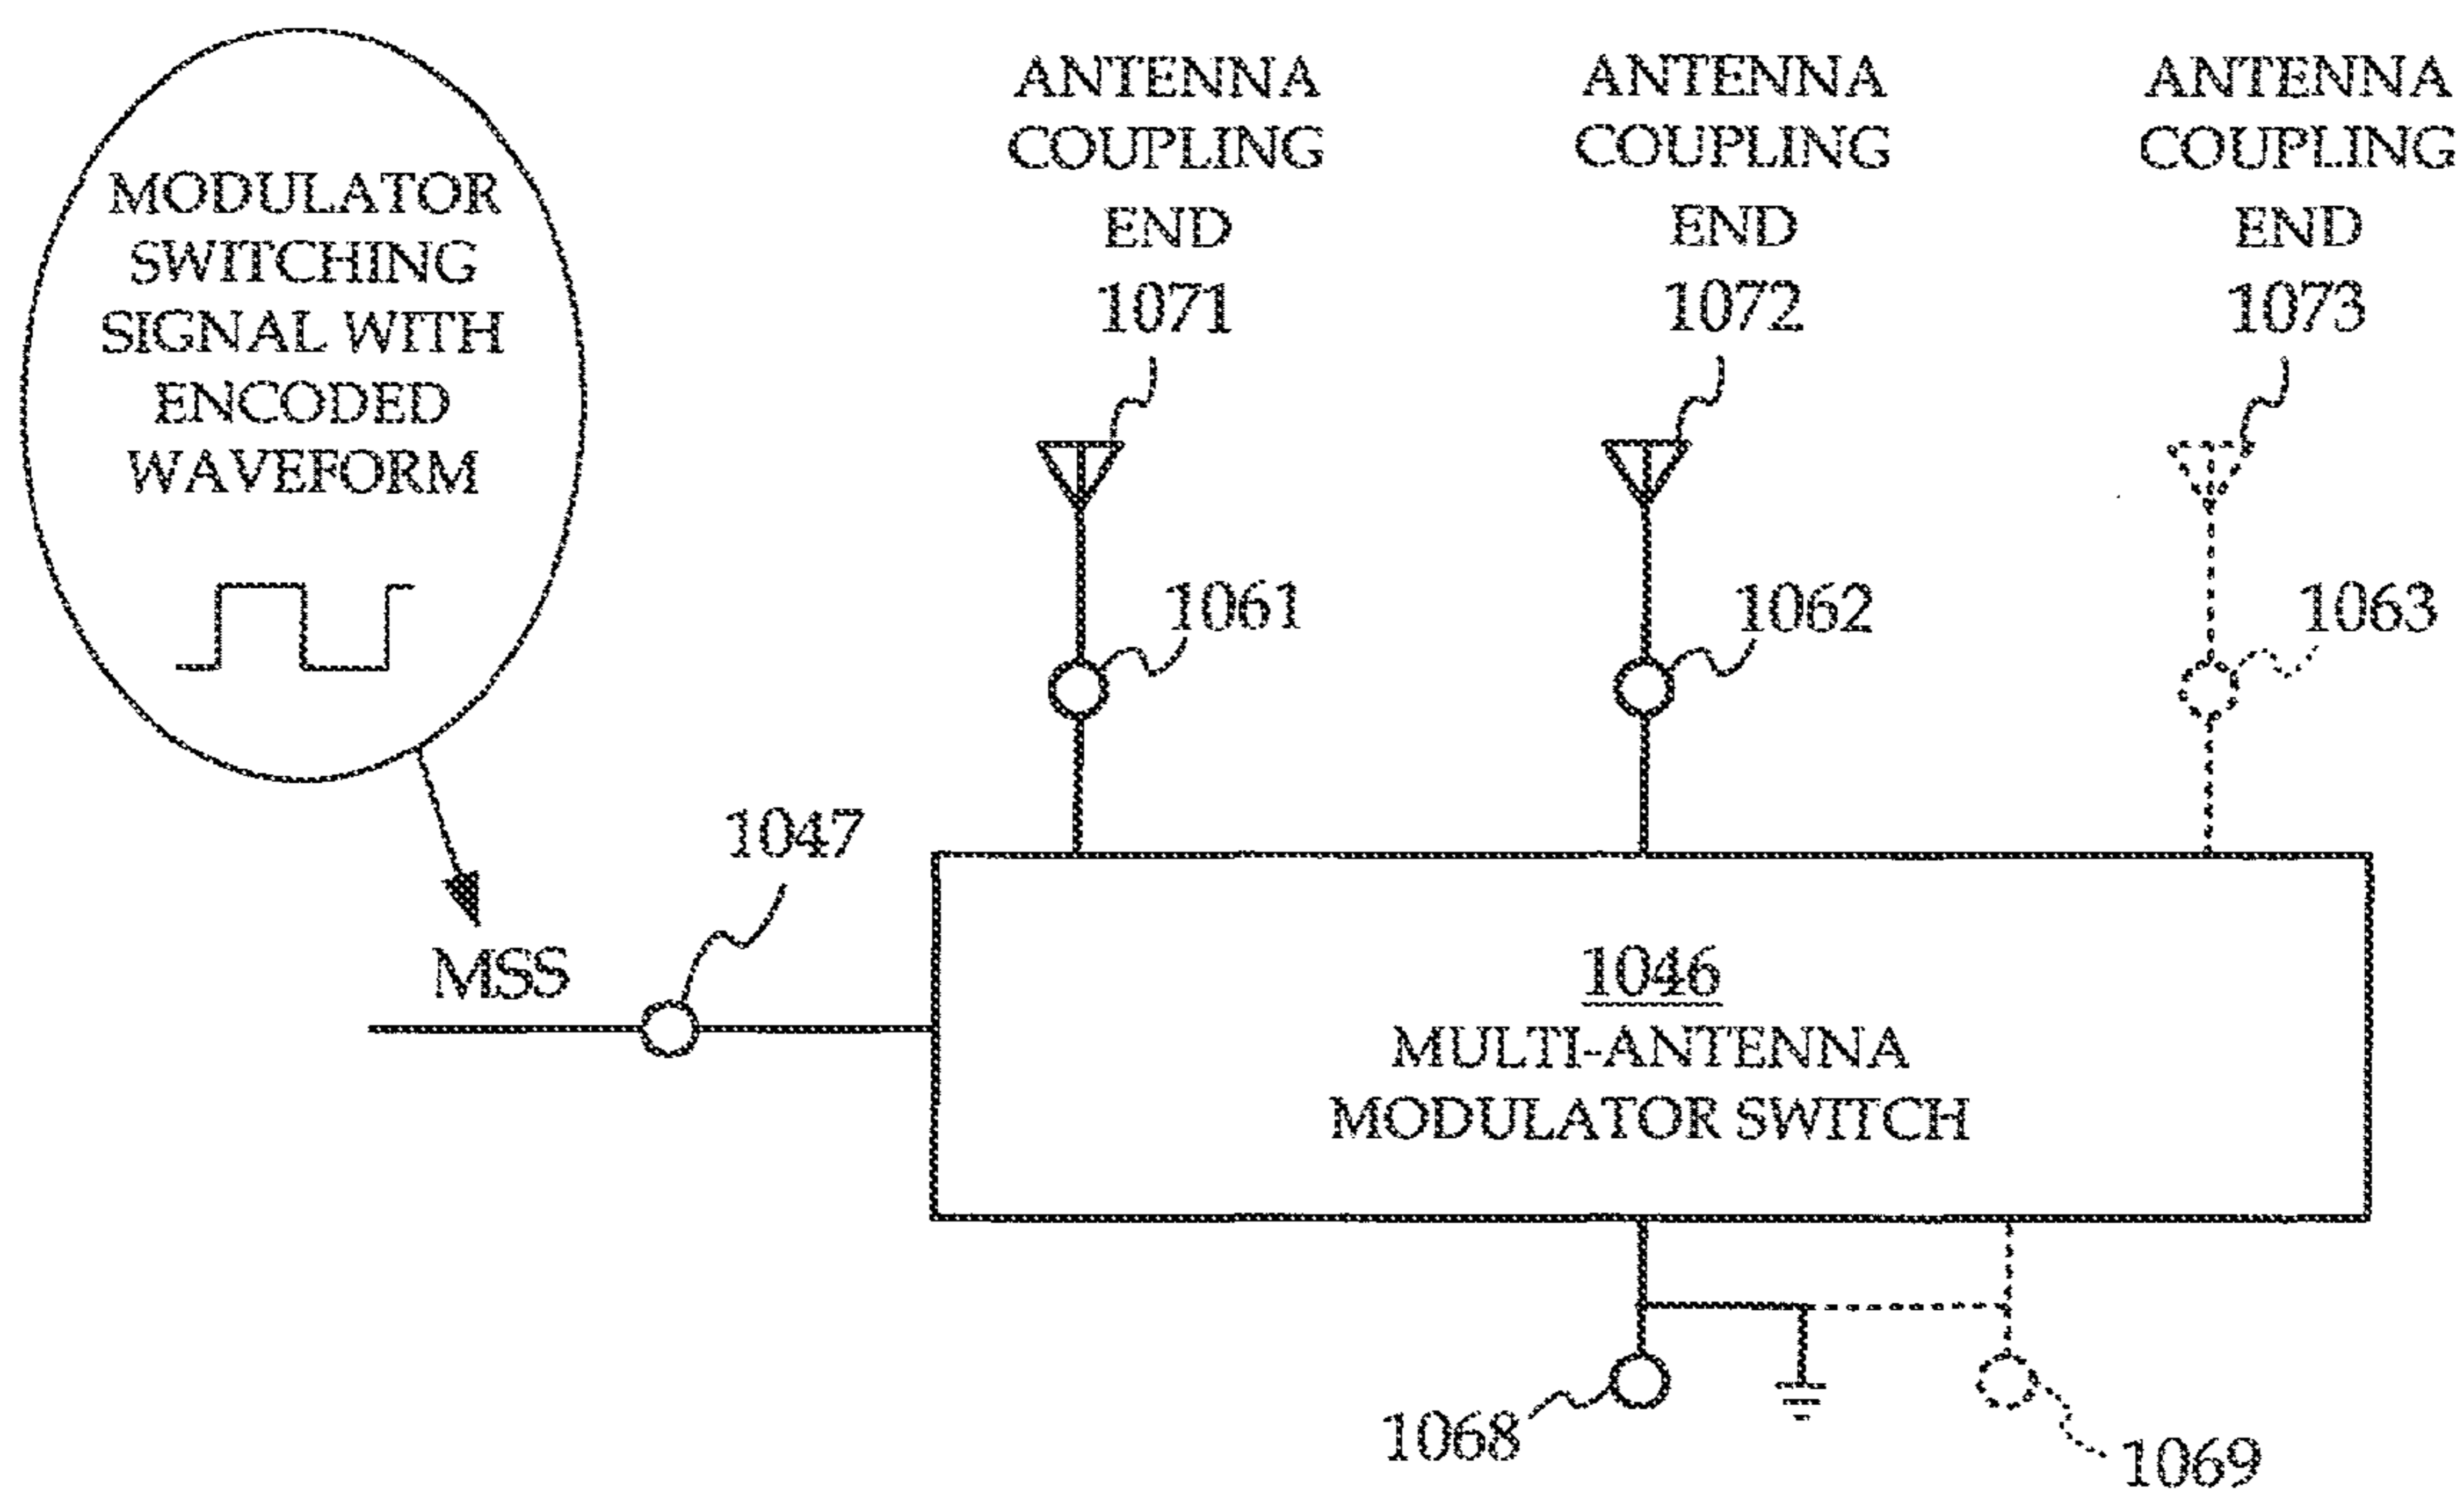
MODULATOR SWITCHING SIGNAL WITH ENCODED WAVEFORM

ANTENNA COUPLING END 1071

ANTENNA COUPLING END 1072

ANTENNA COUPLING END 1073

1061

1062

1063

1047

MSS

1046
MULTI-ANTENNA MODULATOR SWITCH

1068

1069